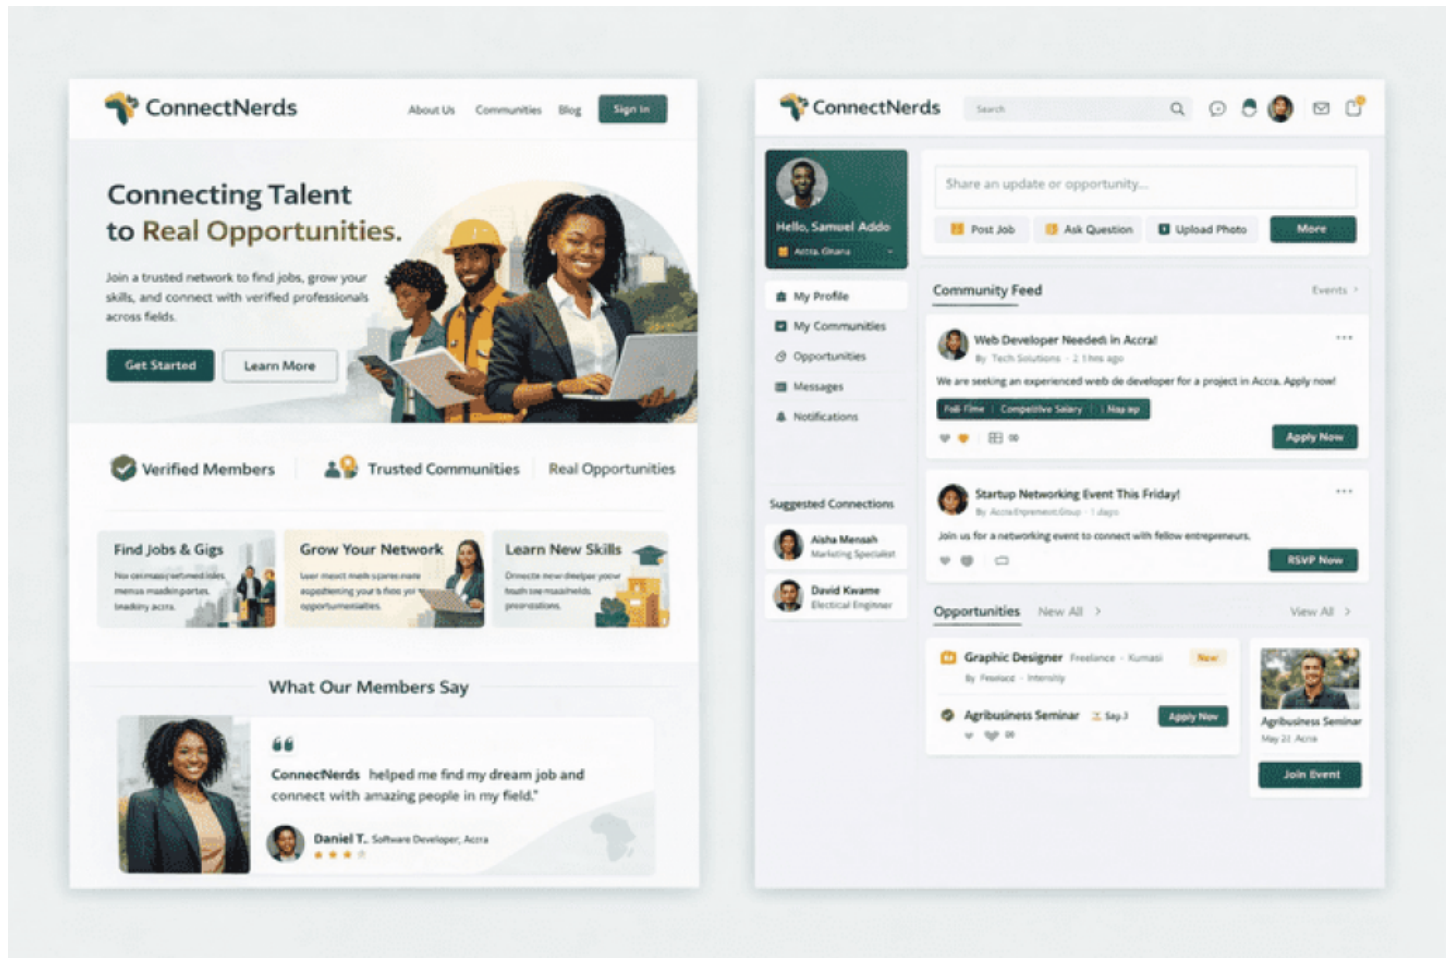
ConnectNerds

About Us Communities Blog Sign In

Connecting Talent to Real Opportunities.

Join a trusted network to find jobs, grow your skills, and connect with verified professionals across fields.

Get Started Learn More

Verified Members Trusted Communities Real Opportunities

Find Jobs & Gigs
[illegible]

Grow Your Network
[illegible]

Learn New Skills
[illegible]

What Our Members Say

ConnectNerds helped me find my dream job and connect with amazing people in my field."

Daniel T., Software Developer, Accra

ConnectNerds

Search

Hello, Samuel Addo
Accra, Ghana

My Profile
My Communities
Opportunities
Messages
Notifications

Suggested Connections

Aisha Mensah
Marketing Specialist

David Kwame
Electrical Engineer

Share an update or opportunity...

Post Job Ask Question Upload Photo More

Community Feed Events

Web Developer Needed in Accra!
By Tech Solutions · 2 hrs ago
We are seeking an experienced web de developer for a project in Accra. Apply now!
Full-Time Competitive Salary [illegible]
Apply Now

Startup Networking Event This Friday!
By Accra Entrepreneurs Group · 1 days
Join us for a networking event to connect with fellow entrepreneurs.
RSVP Now

Opportunities New All View All

Graphic Designer Freelance · Kumasi New
By Freelance · Internship

Agribusiness Seminar Sep 3 Apply Now

Agribusiness Seminar
May 21 Accra
Join Event